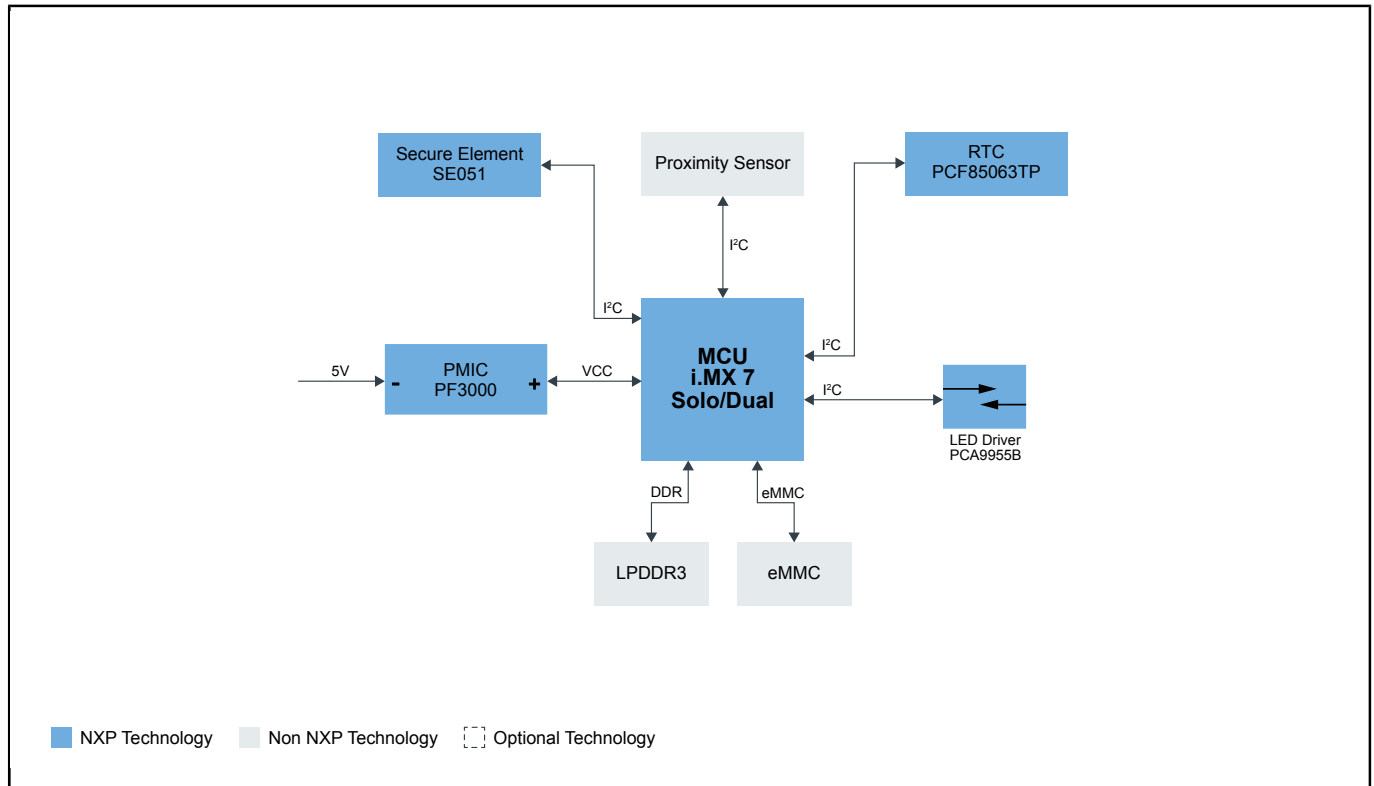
Secure Element
SE051

Proximity Sensor

RTC
PCF85063TP

$I^2C$

$I^2C$

$I^2C$

5V

PMIC
PF3000

-

+

VCC

MCU
i.MX 7
Solo/Dual

$I^2C$

LED Driver
PCA9955B

DDR

eMMC

LPDDR3

eMMC

NXP Technology
Non NXP Technology
Optional Technology